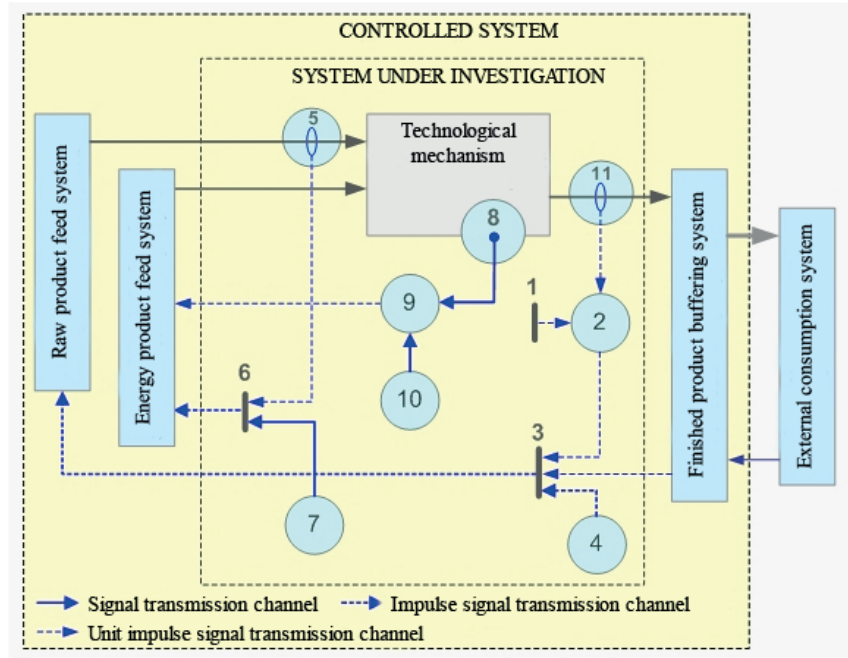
CONTROLLED SYSTEM

SYSTEM UNDER INVESTIGATION

Raw product feed system

Energy product feed system

5

Technological mechanism

8

11

Finished product buffering system

External consumption system

9

1

2

10

6

3

7

4

Signal transmission channel
Impulse signal transmission channel
Unit impulse signal transmission channel